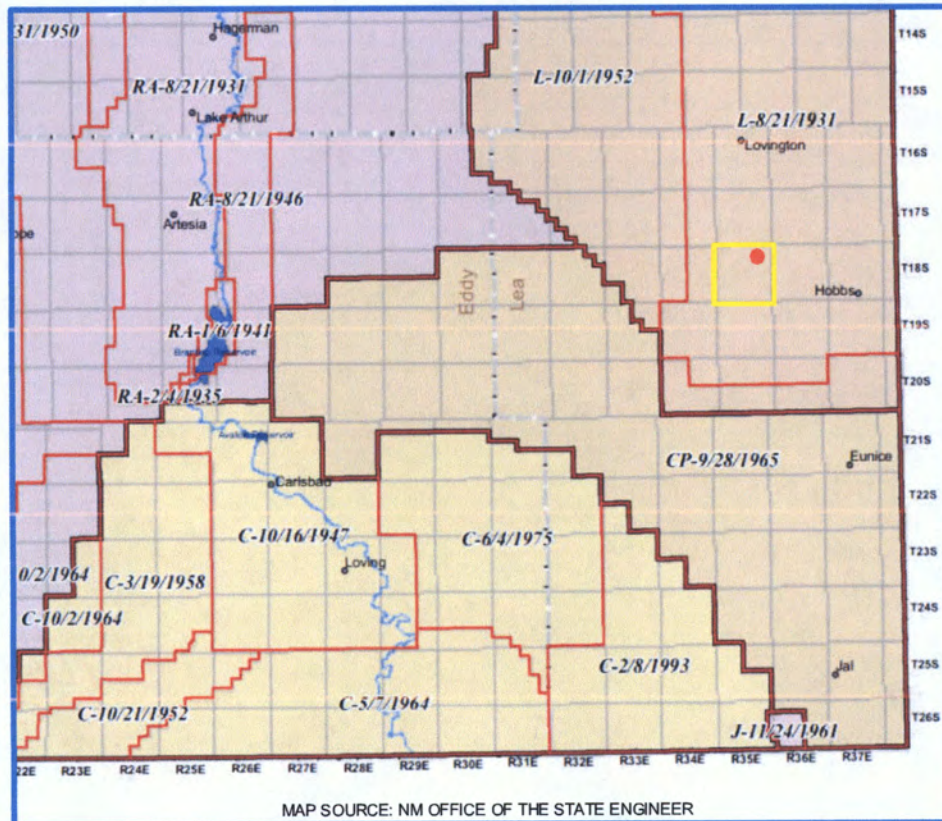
31/1950
Hagerman
RA-8/21/1931
Lake Arthur
L-10/1/1952
L-8/21/1931
Lovington
RA-8/21/1946
Artesia
ope
Eddy
Lea
Hobbs
RA-1/6/1941
Brantley Reservoir
RA-2/4/1935
Avalon Reservoir
Carlsbad
CP-9/28/1965
Eunice
C-10/16/1947
C-6/4/1975
0/2/1964
C-3/19/1958
Loving
C-10/2/1964
C-2/8/1993
Jal
C-10/21/1952
C-5/7/1964
J-11/24/1961
T14S
T15S
T16S
T17S
T18S
T19S
T20S
T21S
T22S
T23S
T24S
T25S
T26S
22E R23E R24E R25E R26E R27E R28E R29E R30E R31E R32E R33E R34E R35E R36E R37E
MAP SOURCE: NM OFFICE OF THE STATE ENGINEER